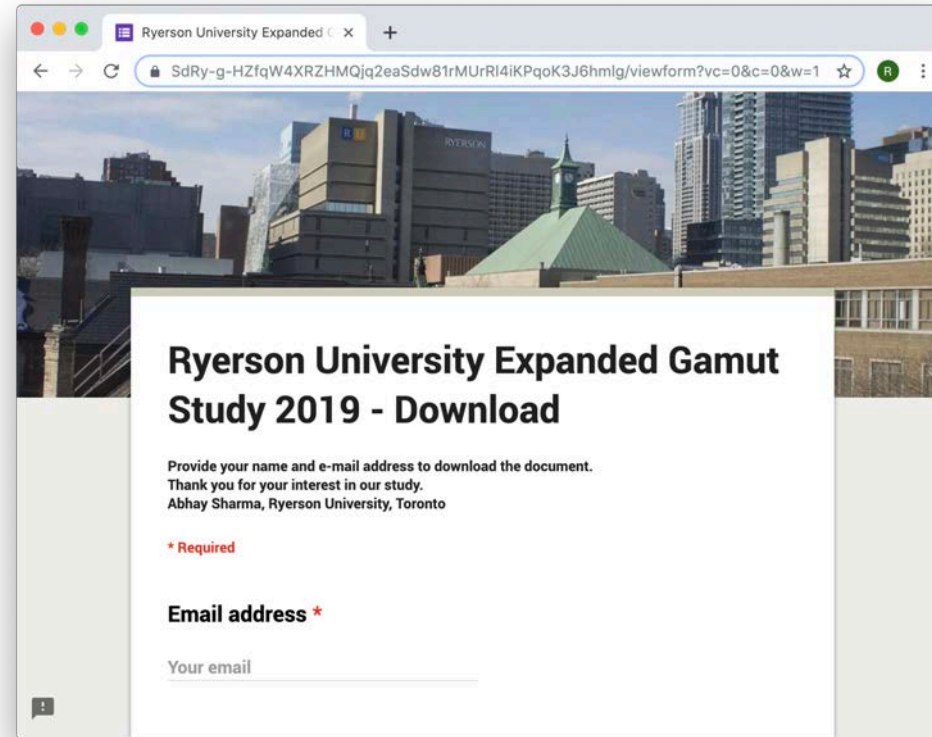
Ryerson University Expanded G ×
+
SdRy-g-HZfqW4XRZHMQjq2eaSdw81rMUrRl4iKPqoK3J6hmlg/viewform?vc=0&c=0&w=1
R

RYERSON

Ryerson University Expanded Gamut Study 2019 - Download

Provide your name and e-mail address to download the document.
Thank you for your interest in our study.
Abhay Sharma, Ryerson University, Toronto

* Required

Email address *

Your email